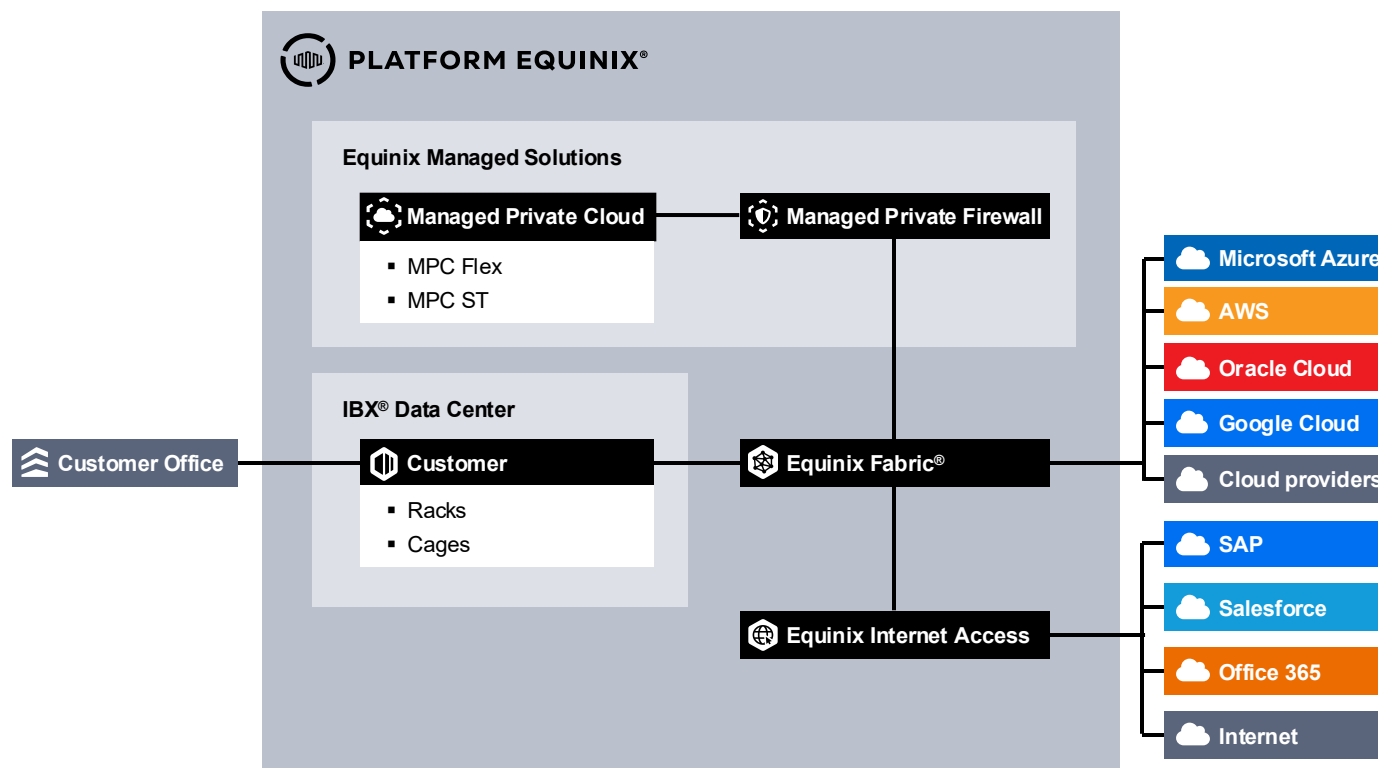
PLATFORM EQUINIX®

Equinix Managed Solutions

Managed Private Cloud

- MPC Flex
- MPC ST

Managed Private Firewall

IBX® Data Center

Customer Office

Customer

- Racks
- Cages

Equinix Fabric®

Equinix Internet Access

Microsoft Azure

AWS

Oracle Cloud

Google Cloud

Cloud providers

SAP

Salesforce

Office 365

Internet